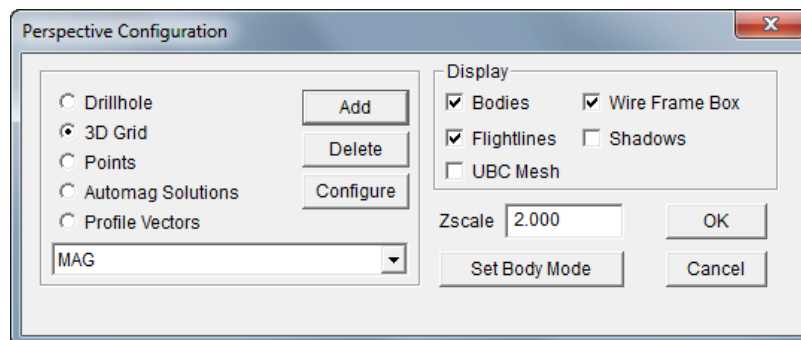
Perspective Configuration

Drillhole
3D Grid
Points
Automag Solutions
Profile Vectors

Add
Delete
Configure

MAG

Display
Bodies
Wire Frame Box
Flightlines
Shadows
UBC Mesh

Zscale 2.000

OK
Set Body Mode
Cancel